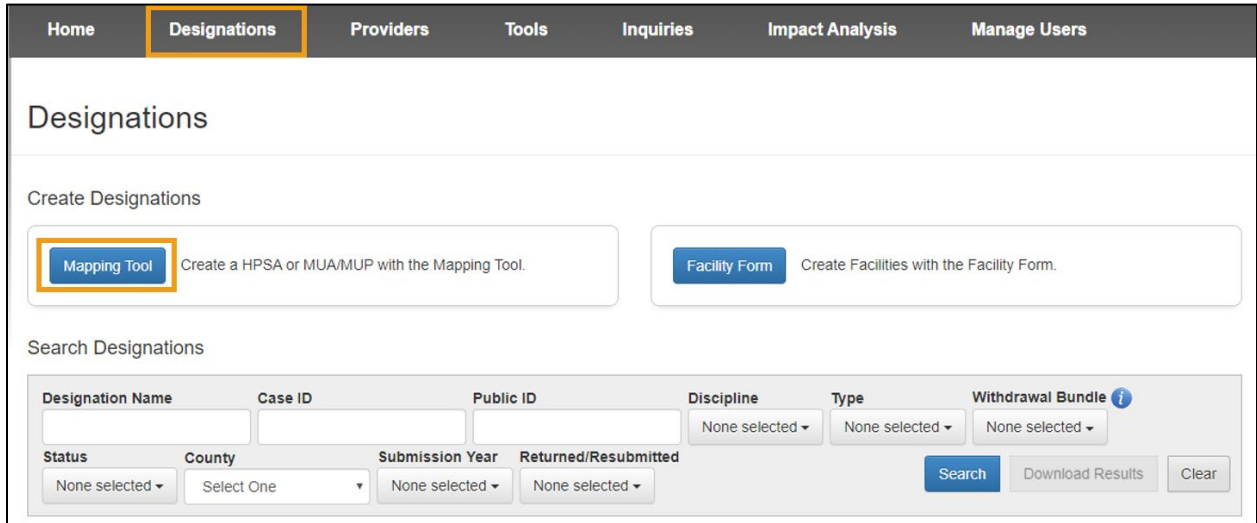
Home Designations Providers Tools Inquiries Impact Analysis Manage Users

Designations

Create Designations

Mapping Tool Create a HPSA or MUA/MUP with the Mapping Tool.

Facility Form Create Facilities with the Facility Form.

Search Designations

Designation Name Case ID Public ID Discipline Type Withdrawal Bundle

None selected ▾ None selected ▾ None selected ▾

Status County Submission Year Returned/Resubmitted

None selected ▾ Select One ▾ None selected ▾ None selected ▾

Search Download Results Clear